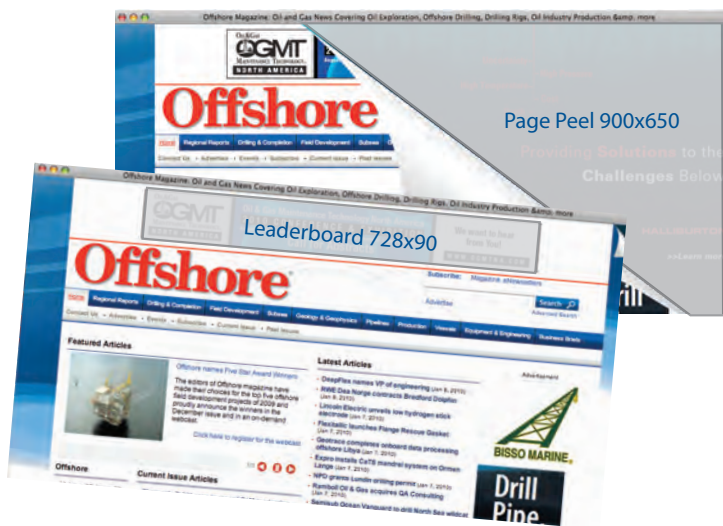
Offshore Magazine: Oil and Gas News Covering Oil Exploration, Offshore Drilling, Drilling Rigs, Oil Industry Production &amp; more

OGMT
NORTH AMERICA

Offshore

Home Regional Reports Drilling & Completion Field Development Subsea

Contact Us • Advertise • Events • Subscribe • Current Issue • Past Issues

Page Peel 900x650

Providing Solutions to the Challenges Below

Offshore Magazine: Oil and Gas News Covering Oil Exploration, Offshore Drilling, Drilling Rigs, Oil Industry Production &amp; more

OGMT
NORTH AMERICA

Leaderboard 728x90

Offshore

Subscribe Magazine eNewsletters

Advertise

Search

Advanced Search

Home Regional Reports Drilling & Completion Field Development Subsea Geology & Geophysics Pipelines Production Vessels Equipment & Engineering Business Briefs

Contact Us • Advertise • Events • Subscribe • Current Issue • Past Issues

Featured Articles

Offshore names Five Star Award Winners

The editors of Offshore magazine have made their choices for the top five offshore field development projects of 2009 and proudly announce the winners in the December issue and in an on-demand webcast.

Click here to register for the webcast

Latest Articles

DeepFlex names VP of engineering (Jan 8, 2010)
RWE Dea Norge contracts Bredford Dolphin (Jan 8, 2010)
Lincoln Electric unveils low hydrogen stick electrode (Jan 7, 2010)
Flexitallic launches Flange Rescue Gasket (Jan 7, 2010)
Geotrace completes onboard data processing offshore Libya (Jan 7, 2010)
Expro installs CaTS mandrel system on Ormen Lange (Jan 7, 2010)
NPD grants Lundin drilling permit (Jan 7, 2010)
Rambull Oil & Gas acquires QA Consulting (Jan 7, 2010)
Samsung Ocean Vanguard to drill North Sea wildcat

Advertisement

BISSO MARINE

Drill Pipe

Offshore

Current Issue Articles